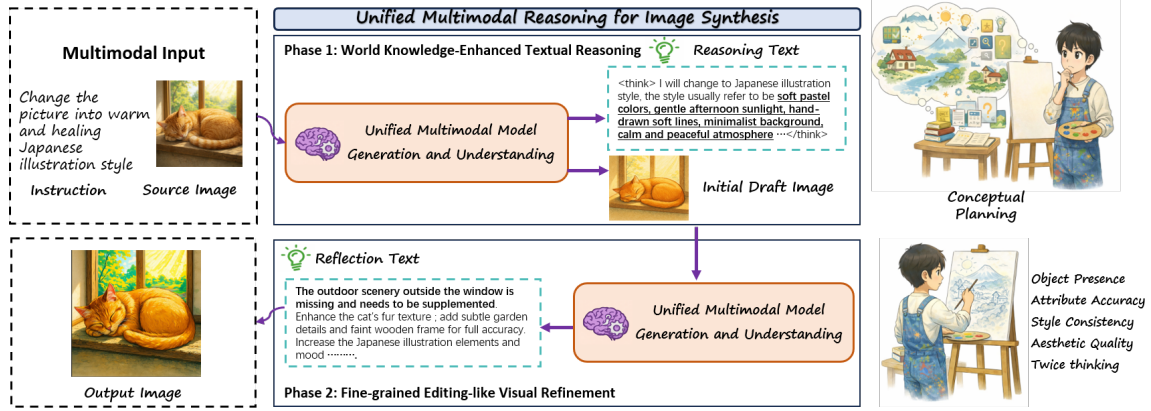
Unified Multimodal Reasoning for Image Synthesis

Multimodal Input

Change the picture into warm and healing Japanese illustration style

Instruction

Source Image

Phase 1: World Knowledge-Enhanced Textual Reasoning

Reasoning Text

Unified Multimodal Model Generation and Understanding

<think> I will change to Japanese illustration style, the style usually refer to be **soft pastel colors, gentle afternoon sunlight, hand-drawn soft lines, minimalist background, calm and peaceful atmosphere** ···</think>

Initial Draft Image

Conceptual Planning

Output Image

Reflection Text

**The outdoor scenery outside the window is missing and needs to be supplemented**. Enhance the cat's fur texture ; add subtle garden details and faint wooden frame for full accuracy. Increase the Japanese illustration elements and mood ·········.

Unified Multimodal Model Generation and Understanding

Phase 2: Fine-grained Editing-like Visual Refinement

Object Presence
Attribute Accuracy
Style Consistency
Aesthetic Quality
Twice thinking